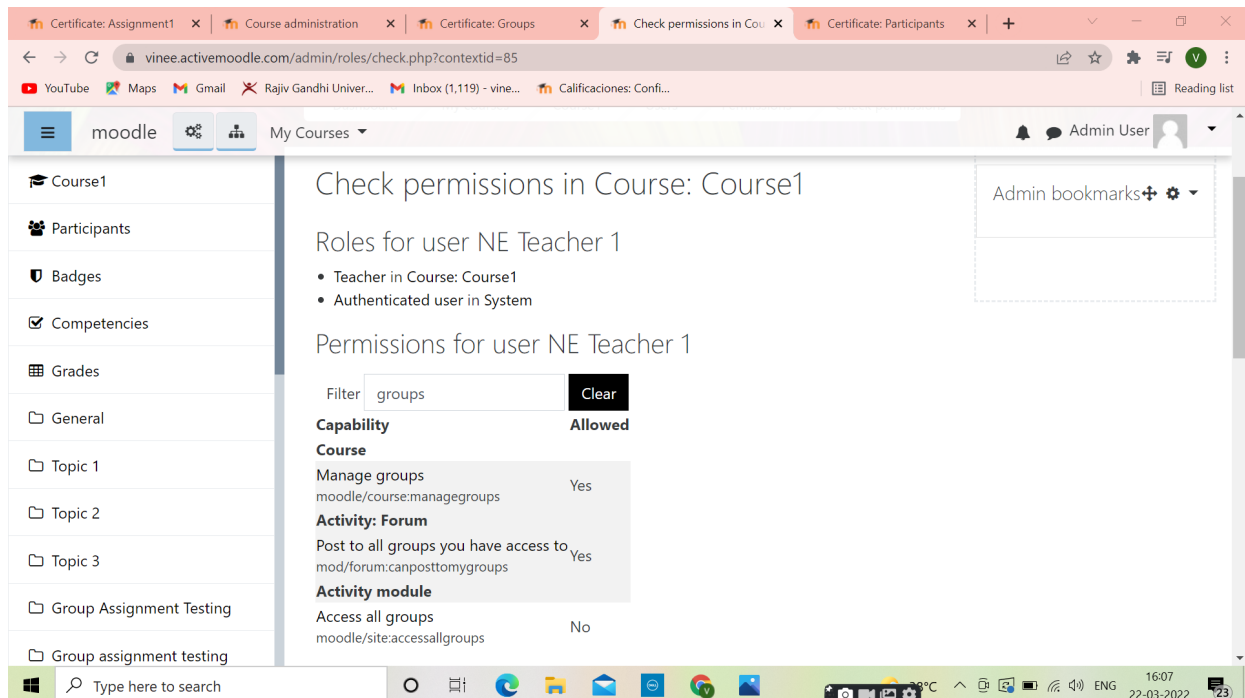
Certificate: Assignment1 × Course administration × Certificate: Groups × Check permissions in Cou × Certificate: Participants × +

vinee.activemoodle.com/admin/roles/check.php?contextid=85

YouTube Maps Gmail Rajiv Gandhi Univer... Inbox (1,119) - vine... Calificaciones: Confi... Reading list

moodle My Courses Admin User

Course1
Participants
Badges
Competencies
Grades
General
Topic 1
Topic 2
Topic 3
Group Assignment Testing
Group assignment testing

Check permissions in Course: Course1

Roles for user NE Teacher 1

- Teacher in Course: Course1
- Authenticated user in System

Permissions for user NE Teacher 1

Filter groups Clear

| Capability | Allowed |
|---|---|
| Course | |
| Manage groups moodle/course:managegroups | Yes |
| Activity: Forum | |
| Post to all groups you have access to mod/forum:canposttomygroups | Yes |
| Activity module | |
| Access all groups moodle/site:accessallgroups | No |

Admin bookmarks

Type here to search 28°C ENG 16:07 22-03-2022 23